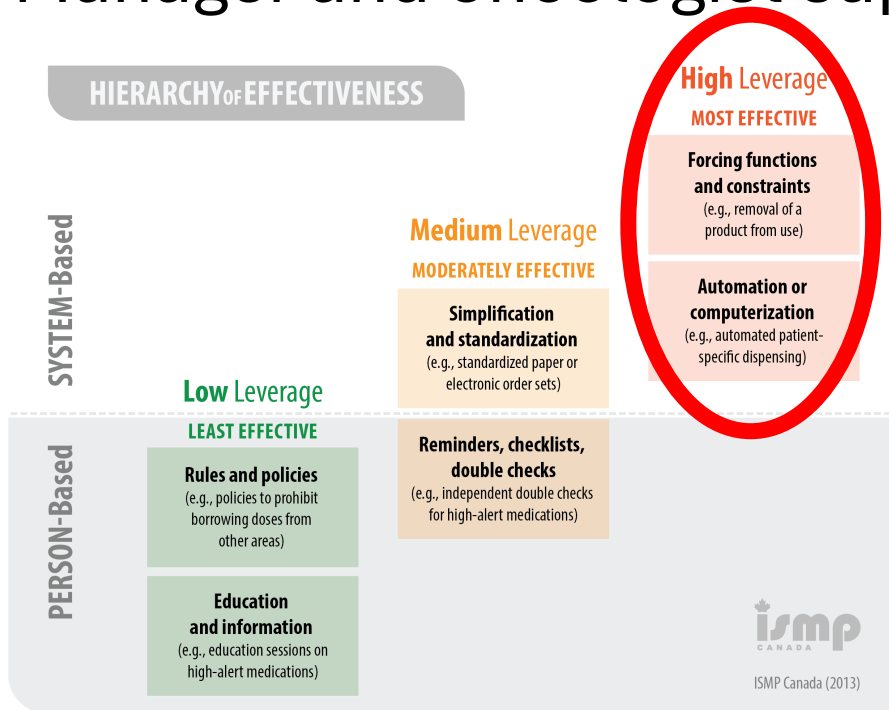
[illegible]

HIERARCHY OF EFFECTIVENESS

SYSTEM-Based

PERSON-Based

High Leverage
MOST EFFECTIVE

Forcing functions and constraints
(e.g., removal of a product from use)

Automation or computerization
(e.g., automated patient-specific dispensing)

Medium Leverage
MODERATELY EFFECTIVE

Simplification and standardization
(e.g., standardized paper or electronic order sets)

Reminders, checklists, double checks
(e.g., independent double checks for high-alert medications)

Low Leverage
LEAST EFFECTIVE

Rules and policies
(e.g., policies to prohibit borrowing doses from other areas)

Education and information
(e.g., education sessions on high-alert medications)

ismp
CANADA

ISMP Canada (2013)